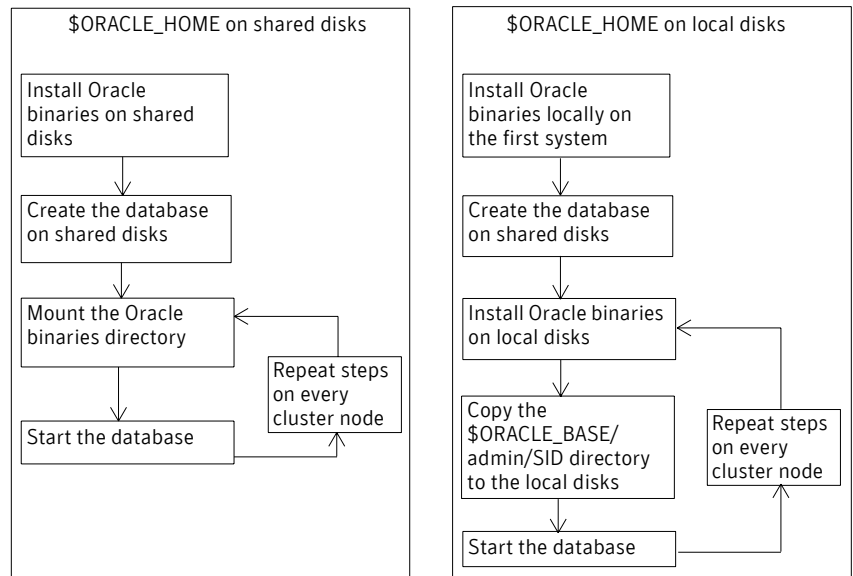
$ORACLE_HOME on shared disks

Install Oracle binaries on shared disks

Create the database on shared disks

Mount the Oracle binaries directory

Repeat steps on every cluster node

Start the database

$ORACLE_HOME on local disks

Install Oracle binaries locally on the first system

Create the database on shared disks

Install Oracle binaries on local disks

Copy the $ORACLE_BASE/admin/SID directory to the local disks

Repeat steps on every cluster node

Start the database